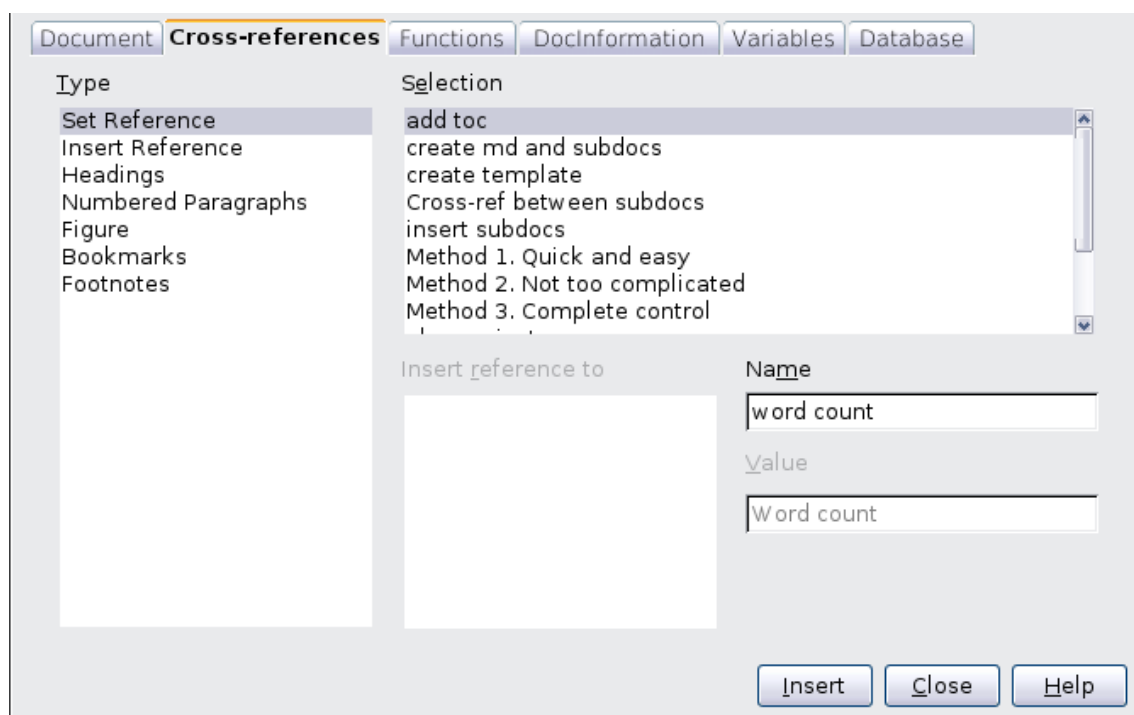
Document | Cross-references | Functions | DocInformation | Variables | Database

Type

Set Reference
Insert Reference
Headings
Numbered Paragraphs
Figure
Bookmarks
Footnotes

Selection

add toc
create md and subdocs
create template
Cross-ref between subdocs
insert subdocs
Method 1. Quick and easy
Method 2. Not too complicated
Method 3. Complete control
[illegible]

Insert reference to

Name

word count

Value

Word count

Insert | Close | Help